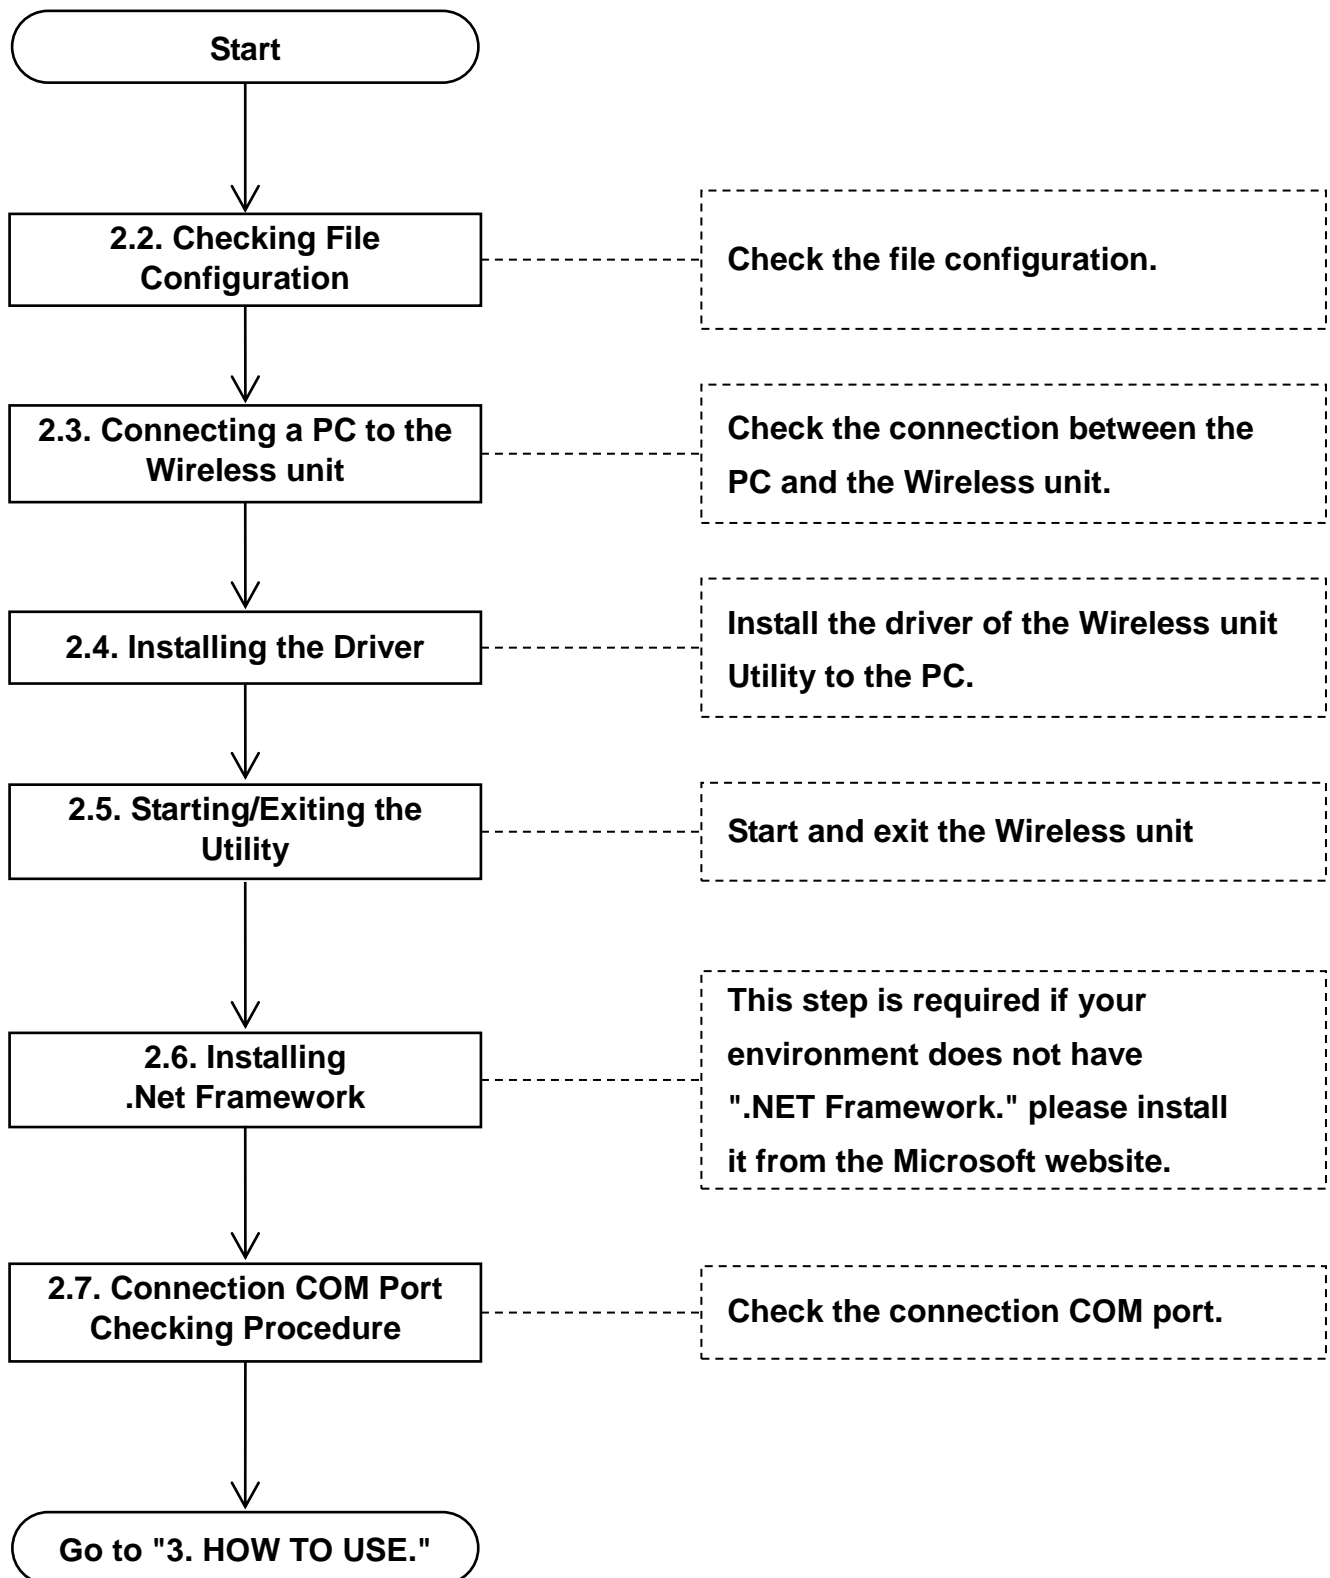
Start

2.2. Checking File Configuration

Check the file configuration.

2.3. Connecting a PC to the Wireless unit

Check the connection between the PC and the Wireless unit.

2.4. Installing the Driver

Install the driver of the Wireless unit Utility to the PC.

2.5. Starting/Exiting the Utility

Start and exit the Wireless unit

2.6. Installing .Net Framework

This step is required if your environment does not have ".NET Framework." please install it from the Microsoft website.

2.7. Connection COM Port Checking Procedure

Check the connection COM port.

Go to "3. HOW TO USE."